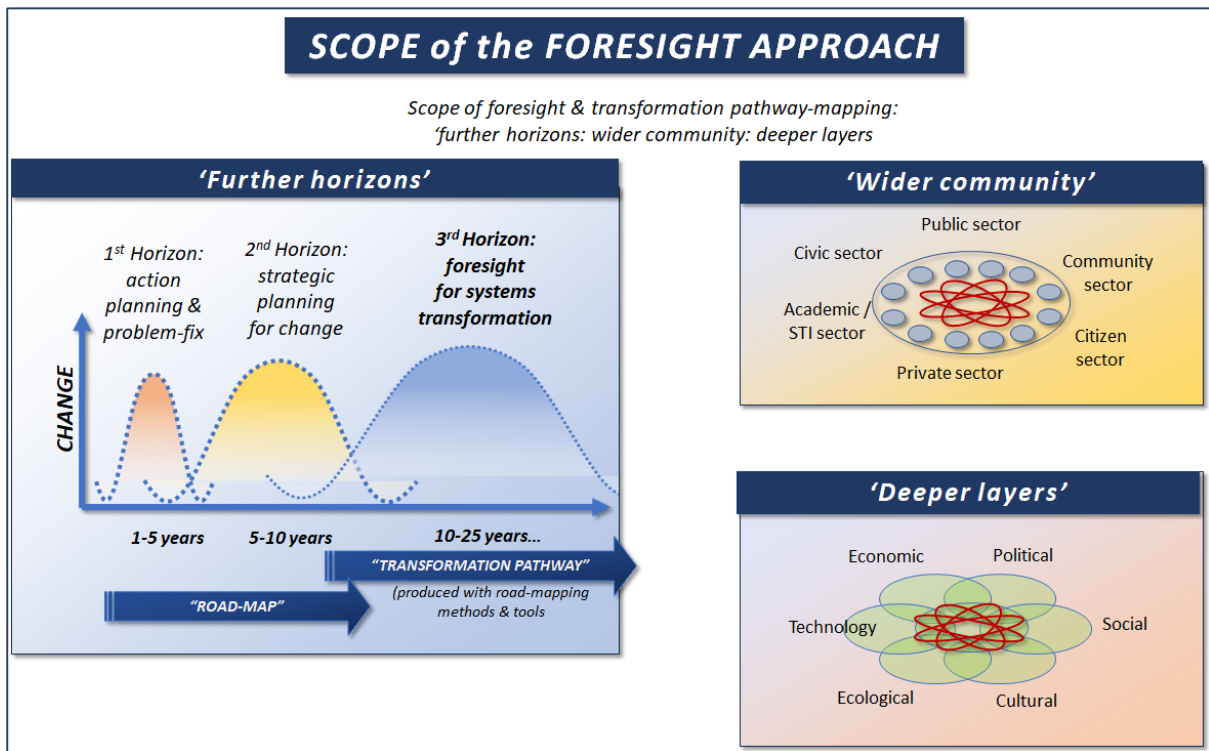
SCOPE of the FORESIGHT APPROACH

Scope of foresight & transformation pathway-mapping: 'further horizons: wider community: deeper layers

'Further horizons'

$1^{st}$ Horizon: action planning & problem-fix

$2^{nd}$ Horizon: strategic planning for change

$3^{rd}$ Horizon: foresight for systems transformation

CHANGE

1-5 years

5-10 years

10-25 years...

"TRANSFORMATION PATHWAY"

(produced with road-mapping methods & tools

"ROAD-MAP"

'Wider community'

Public sector

Civic sector

Community sector

Academic / STI sector

Citizen sector

Private sector

'Deeper layers'

Economic

Political

Technology

Social

Ecological

Cultural